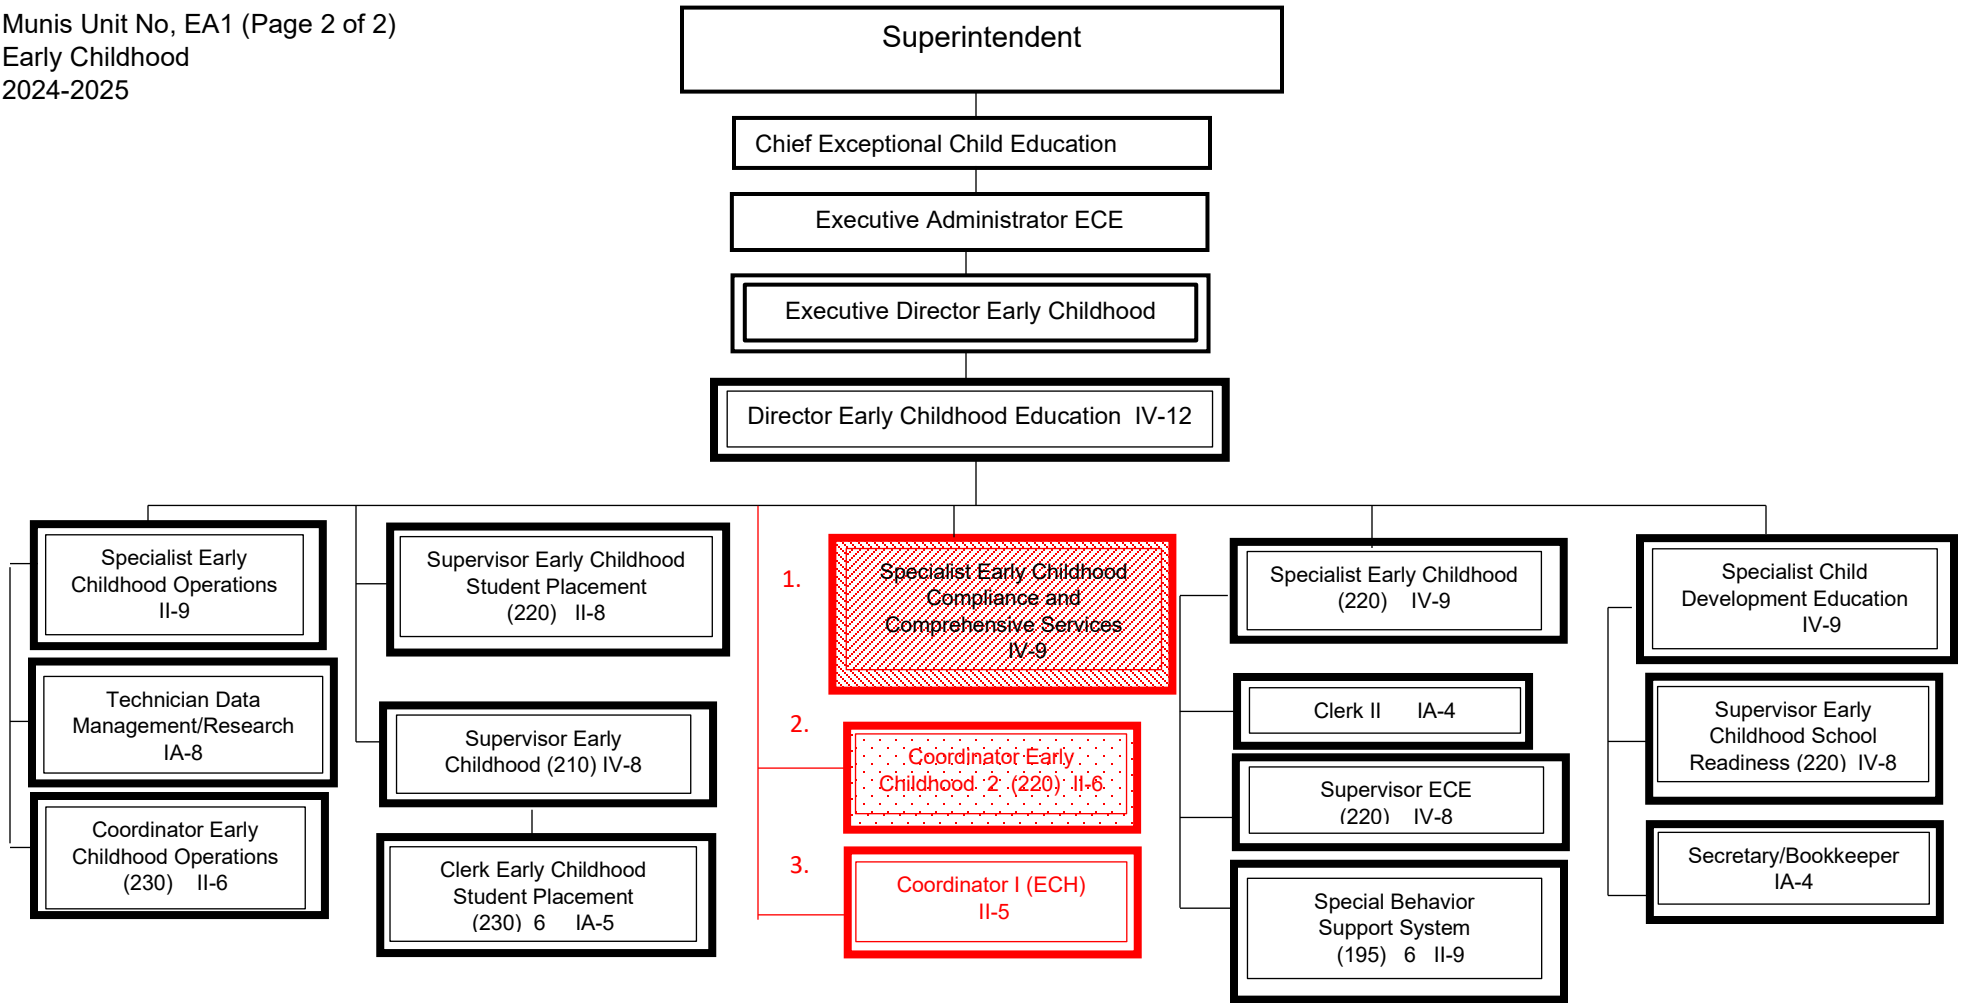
Munis Unit No, EA1 (Page 2 of 2)
Early Childhood
2024-2025

Superintendent

Chief Exceptional Child Education

Executive Administrator ECE

Executive Director Early Childhood

Director Early Childhood Education IV-12

Specialist Early Childhood Operations II-9

Technician Data Management/Research IA-8

Coordinator Early Childhood Operations (230) II-6

Supervisor Early Childhood Student Placement (220) II-8

Supervisor Early Childhood (210) IV-8

Clerk Early Childhood Student Placement (230) 6 IA-5

1.

Specialist Early Childhood Compliance and Comprehensive Services IV-9

2.

Coordinator Early Childhood 2 (220) II-6

3.

Coordinator I (ECH) II-5

Specialist Early Childhood (220) IV-9

Clerk II IA-4

Supervisor ECE (220) IV-8

Special Behavior Support System (195) 6 II-9

Specialist Child Development Education IV-9

Supervisor Early Childhood School Readiness (220) IV-8

Secretary/Bookkeeper IA-4